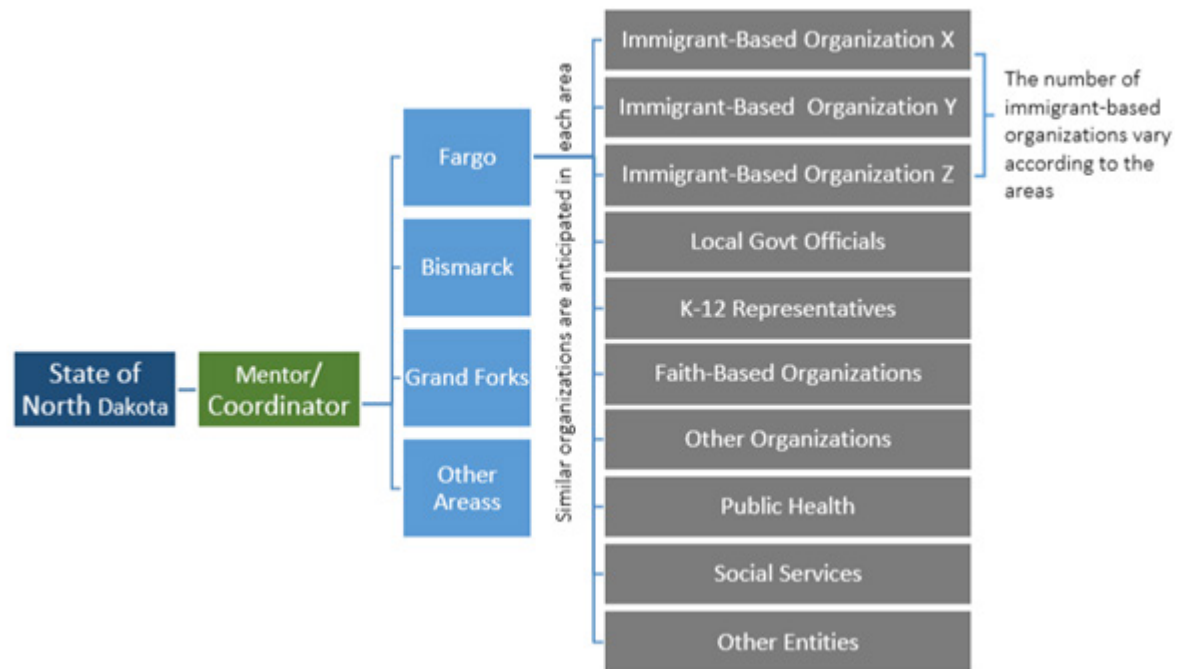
State of North Dakota

Mentor/ Coordinator

Fargo

Bismarck

Grand Forks

Other Areass

Similar organizations are anticipated in each area

Immigrant-Based Organization X

Immigrant-Based Organization Y

Immigrant-Based Organization Z

The number of immigrant-based organizations vary according to the areas

Local Govt Officials

K-12 Representatives

Faith-Based Organizations

Other Organizations

Public Health

Social Services

Other Entities